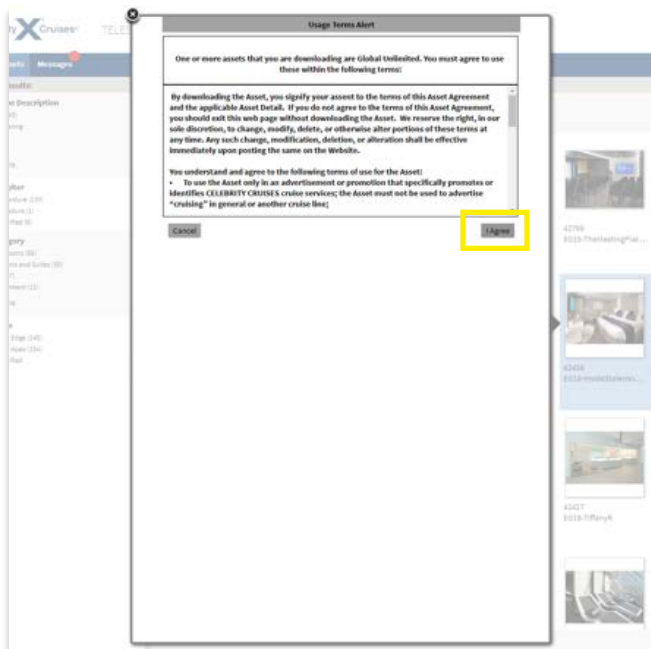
Usage Terms Alert

One or more assets that you are downloading are Global Unlimited. You must agree to use these within the following terms:

By downloading the Asset, you signify your assent to the terms of this Asset Agreement and the applicable Asset Detail. If you do not agree to the terms of this Asset Agreement, you should exit this web page without downloading the Asset. We reserve the right, in our sole discretion, to change, modify, delete, or otherwise alter portions of these terms at any time. Any such change, modification, deletion, or alteration shall be effective immediately upon posting the same on the Website.

You understand and agree to the following terms of use for the Asset:
• To use the Asset only in an advertisement or promotion that specifically promotes or identifies CELEBRITY CRUISES cruise services; the Asset must not be used to advertise "cruising" in general or another cruise line;

Cancel

I Agree

Cruises

Messages

42799
E019-TheTastingRo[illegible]

42458
E019-InsideStatero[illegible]

42427
E019-TiffanyR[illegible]